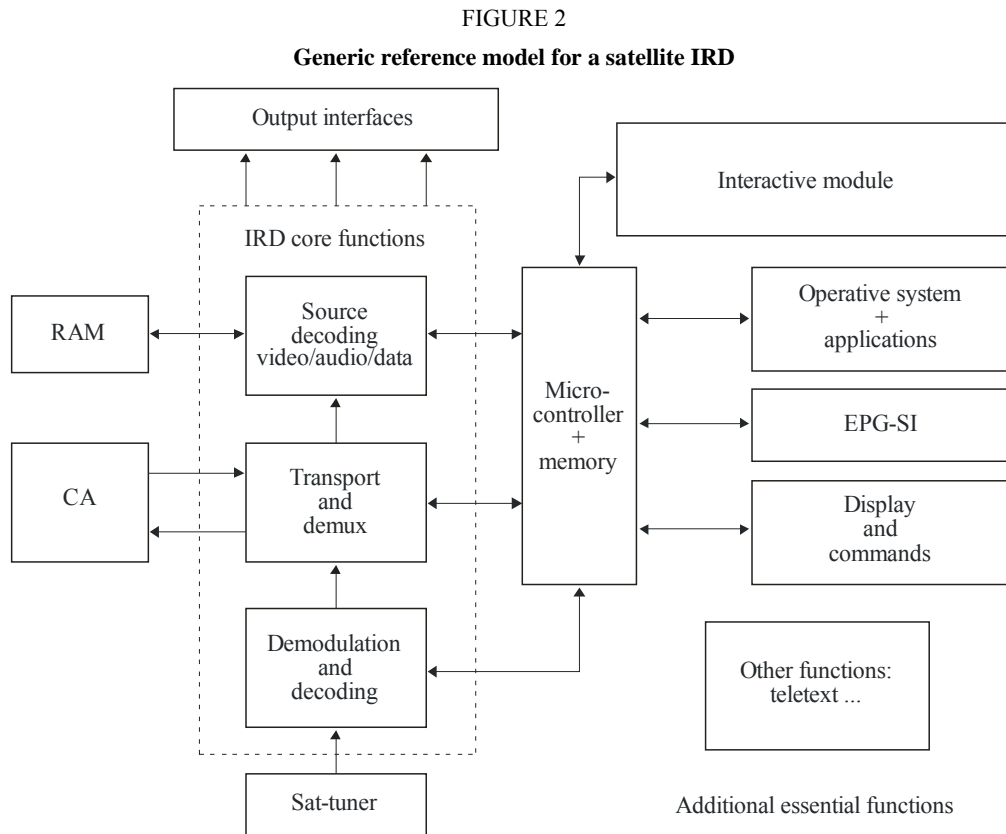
FIGURE 2

**Generic reference model for a satellite IRD**

Output interfaces

Interactive module

IRD core functions

RAM

Source decoding video/audio/data

Micro-controller + memory

Operative system + applications

EPG-SI

CA

Transport and demux

Display and commands

Demodulation and decoding

Other functions: teletext ...

Sat-tuner

Additional essential functions